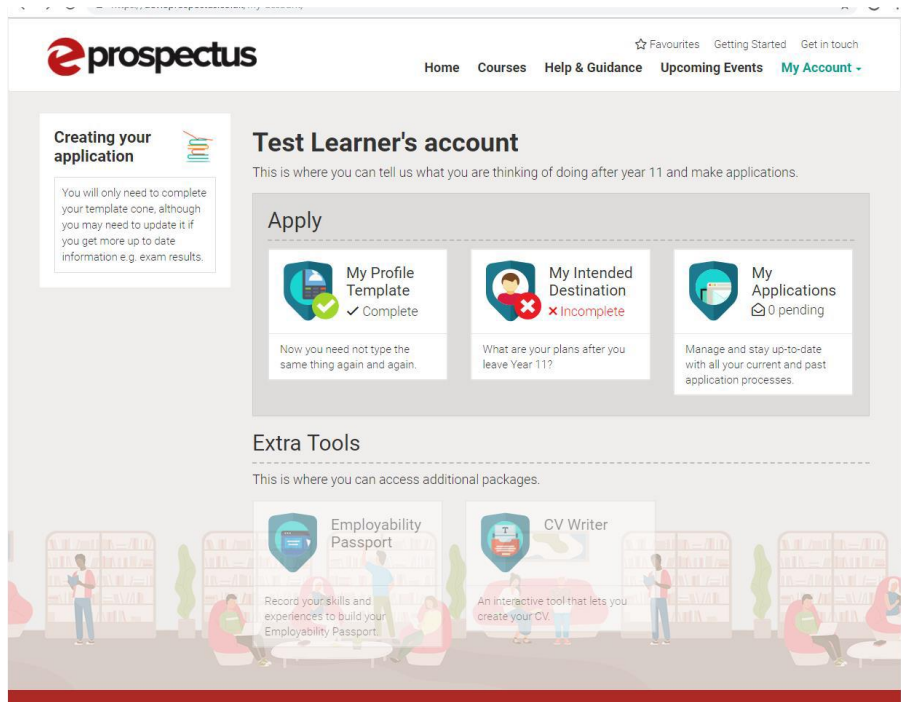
eprospectus

Favourites Getting Started Get in touch

Home Courses Help & Guidance Upcoming Events My Account

Creating your application

You will only need to complete your template cone, although you may need to update it if you get more up to date information e.g. exam results.

Test Learner's account

This is where you can tell us what you are thinking of doing after year 11 and make applications.

Apply

My Profile Template
✓ Complete

Now you need not type the same thing again and again.

My Intended Destination
× Incomplete

What are your plans after you leave Year 11?

My Applications
0 pending

Manage and stay up-to-date with all your current and past application processes.

Extra Tools

This is where you can access additional packages.

Employability Passport

Record your skills and experiences to build your Employability Passport

CV Writer

An interactive tool that lets you create your CV.